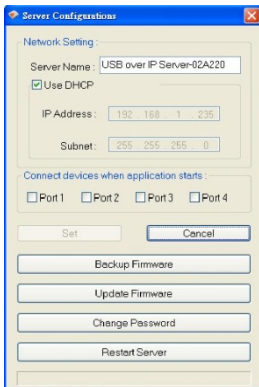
Server Configurations

Network Setting :

Server Name : USB over IP Server-02A220

Use DHCP

IP Address : 192 . 168 . 1 . 235

Subnet : 255 . 255 . 255 . 0

Connect devices when application starts :

Port 1 Port 2 Port 3 Port 4

Set Cancel

Backup Firmware

Update Firmware

Change Password

Restart Server